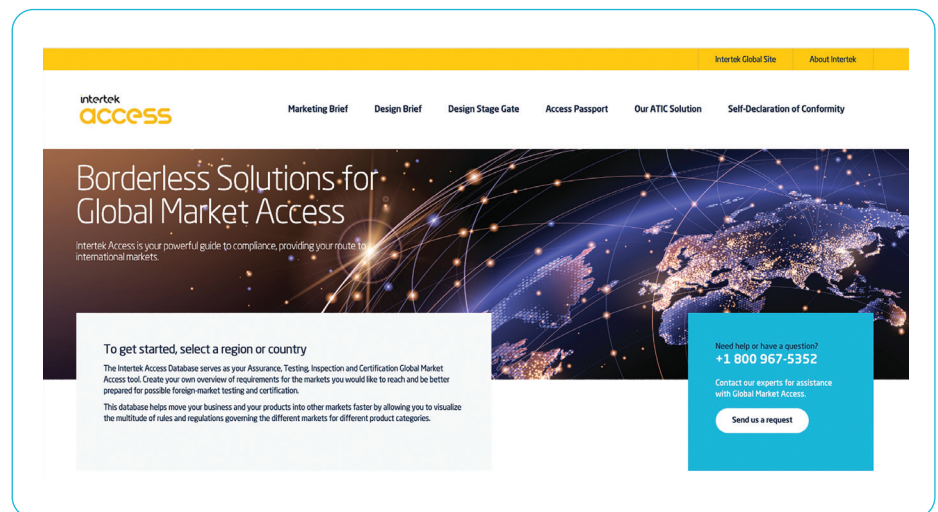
Intertek Global Site
About Intertek

intertek
access

Marketing Brief
Design Brief
Design Stage Gate
Access Passport
Our ATIC Solution
Self-Declaration of Conformity

Borderless Solutions for Global Market Access

Intertek Access is your powerful guide to compliance, providing your route to international markets.

To get started, select a region or country

The Intertek Access Database serves as your Assurance, Testing, Inspection and Certification Global Market Access tool. Create your own overview of requirements for the markets you would like to reach and be better prepared for possible foreign-market testing and certification.

This database helps move your business and your products into other markets faster by allowing you to visualize the multitude of rules and regulations governing the different markets for different product categories.

Need help or have a question?
+1 800 967-5352

Contact our experts for assistance with Global Market Access.

Send us a request